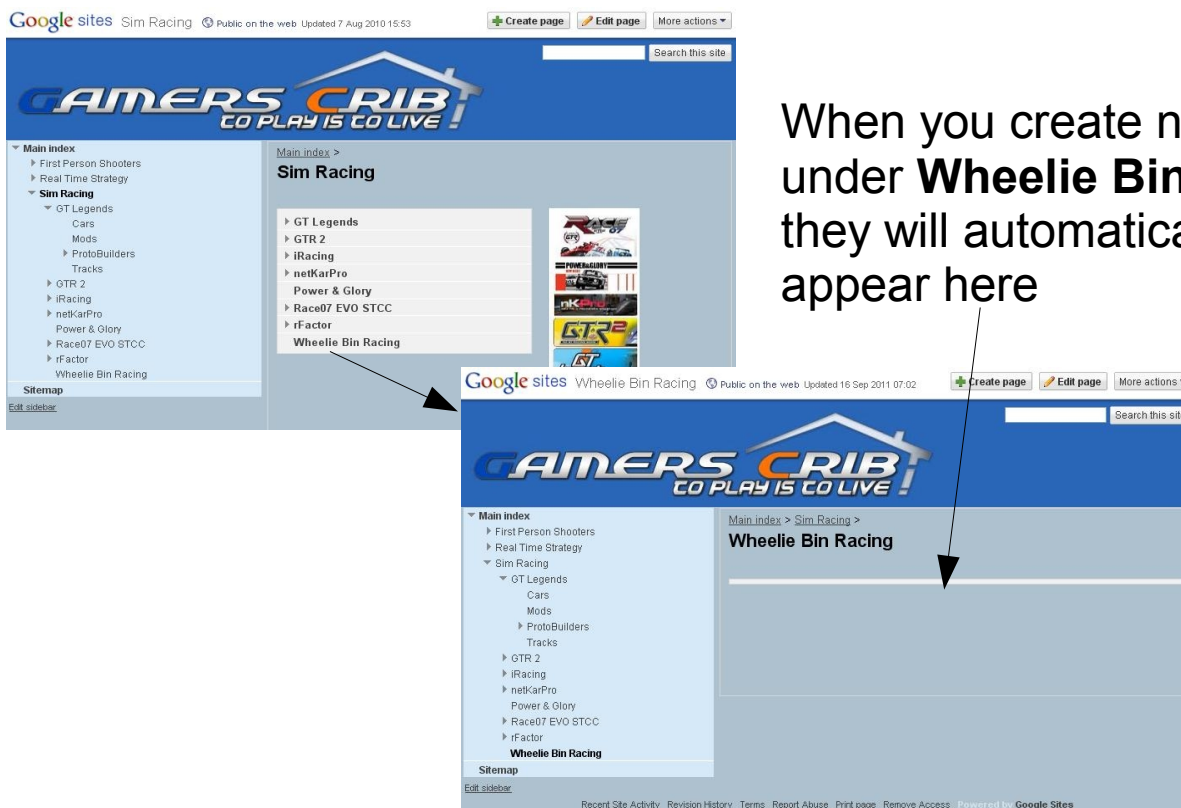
Google sites Sim Racing Public on the web Updated 7 Aug 2010 15:53

Create page | Edit page | More actions

Search this site

GAMERS CRIB
TO PLAY IS TO LIVE!

Main index
First Person Shooters
Real Time Strategy
Sim Racing
GT Legends
Cars
Mods
ProtoBuilders
Tracks
GTR 2
iRacing
netKarPro
Power & Glory
Race07 EVO STCC
rFactor
Wheelie Bin Racing
Sitemap
Edit sidebar

Main index >
Sim Racing

GT Legends
GTR 2
iRacing
netKarPro
Power & Glory
Race07 EVO STCC
rFactor
Wheelie Bin Racing

When you create n
under **Wheelie Bin**
they will automatica
appear here

Google sites Wheelie Bin Racing Public on the web Updated 16 Sep 2011 07:02

Create page | Edit page | More actions

Search this sit

GAMERS CRIB
TO PLAY IS TO LIVE!

Main index
First Person Shooters
Real Time Strategy
Sim Racing
GT Legends
Cars
Mods
ProtoBuilders
Tracks
GTR 2
iRacing
netKarPro
Power & Glory
Race07 EVO STCC
rFactor
Wheelie Bin Racing
Sitemap
Edit sidebar

Main index > Sim Racing >
Wheelie Bin Racing

Recent Site Activity Revision History Terms Report Abuse Print page Remove Access Powered by Google Sites